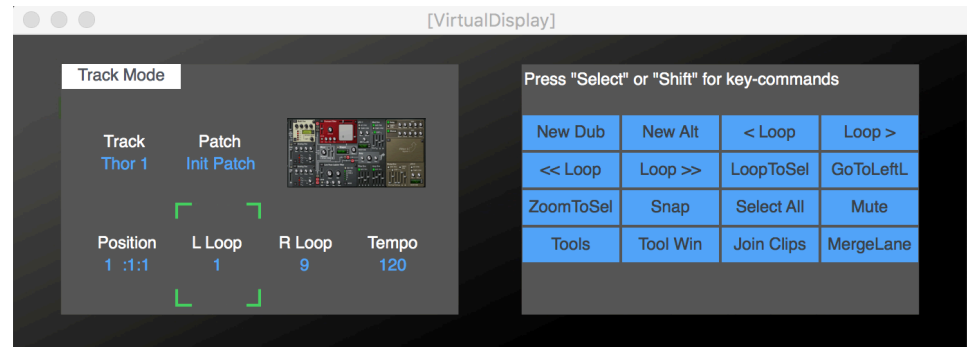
[VirtualDisplay]

Track Mode

Track
Thor 1

Patch
Init Patch

Position
1 :1:1

L Loop
1

R Loop
9

Tempo
120

Press "Select" or "Shift" for key-commands

| New Dub | New Alt | < Loop | Loop > |
|---|---|---|---|
| << Loop | Loop >> | LoopToSel | GoToLeftL |
| ZoomToSel | Snap | Select All | Mute |
| Tools | Tool Win | Join Clips | MergeLane |